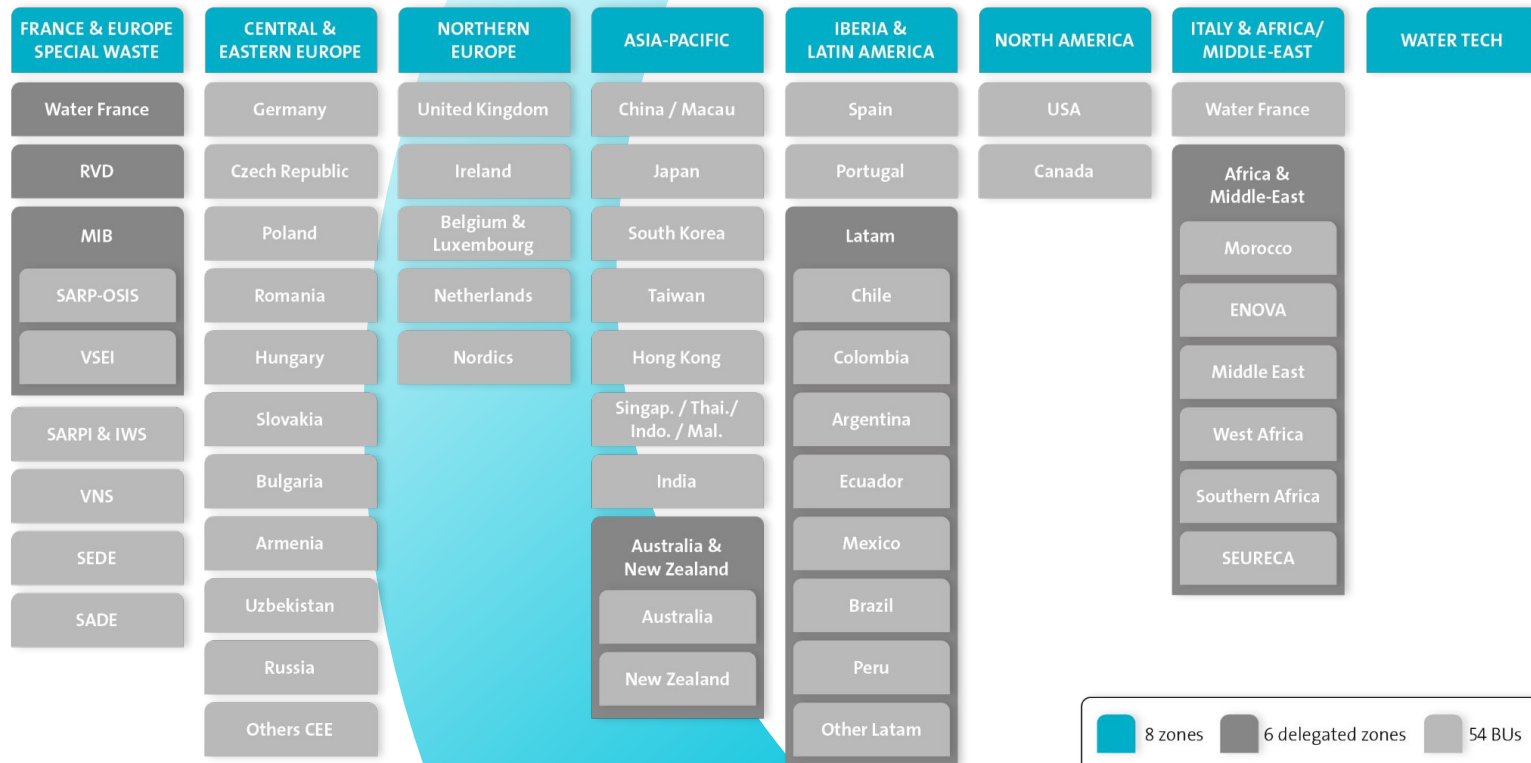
FRANCE & EUROPE SPECIAL WASTE

Water France

RVD

MIB

SARP-OSIS

VSEI

SARPI & IWS

VNS

SEDE

SADE

CENTRAL & EASTERN EUROPE

Germany

Czech Republic

Poland

Romania

Hungary

Slovakia

Bulgaria

Armenia

Uzbekistan

Russia

Others CEE

NORTHERN EUROPE

United Kingdom

Ireland

Belgium & Luxembourg

Netherlands

Nordics

ASIA-PACIFIC

China / Macau

Japan

South Korea

Taiwan

Hong Kong

Singap. / Thai./ Indo. / Mal.

India

Australia & New Zealand

Australia

New Zealand

IBERIA & LATIN AMERICA

Spain

Portugal

Latam

Chile

Colombia

Argentina

Ecuador

Mexico

Brazil

Peru

Other Latam

NORTH AMERICA

USA

Canada

ITALY & AFRICA/ MIDDLE-EAST

Water France

Africa & Middle-East

Morocco

ENOVA

Middle East

West Africa

Southern Africa

SEURECA

WATER TECH

8 zones

6 delegated zones

54 BUs